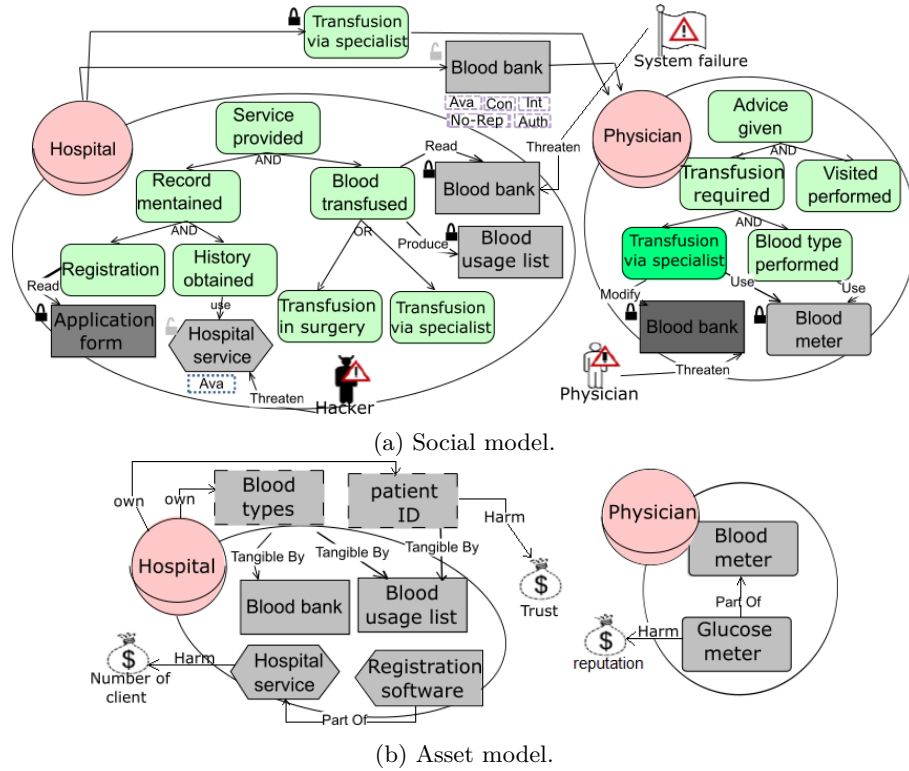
Transfusion via specialist

System failure

Blood bank

Ava Con Int No-Rep Auth

Hospital

Service provided

AND

Read

Threaten

Physician

Advice given

AND

Record mentained

Blood transfused

Blood bank

Transfusion required

Visited performed

AND

AND

OR

Produce

Blood usage list

Transfusion via specialist

Blood type performed

Registration

History obtained

Read

use

Use

Use

Modify

Application form

Hospital service

Transfusion in surgery

Transfusion via specialist

Blood bank

Blood meter

Ava

Threaten

Hacker

Physician

Threaten

(a) Social model.

own

own

Blood types

patient ID

Harm

Physician

Hospital

Tangible By

Tangible By

Tangible By

Blood meter

Trust

Blood bank

Blood usage list

Part Of

Harm

Harm

Glucose meter

Number of client

Hospital service

Registration software

reputation

Part Of

(b) Asset model.